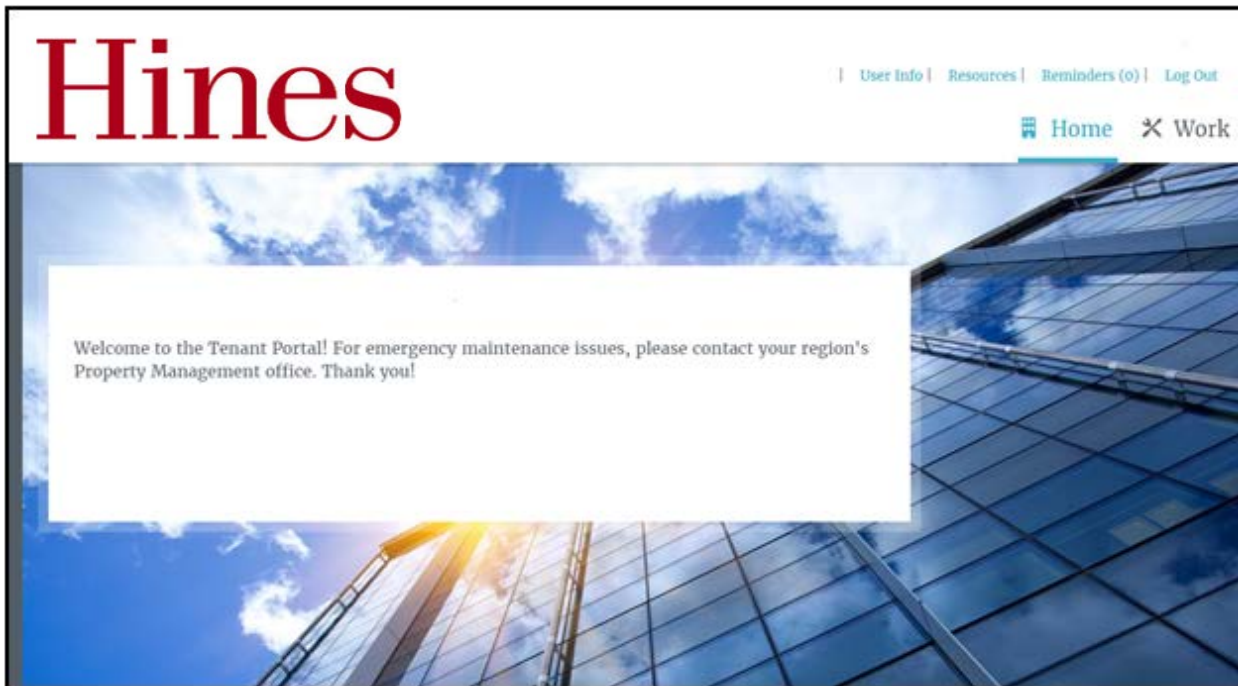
Hines

| User Info | Resources | Reminders (0) | Log Out

Home Work

Welcome to the Tenant Portal! For emergency maintenance issues, please contact your region's Property Management office. Thank you!